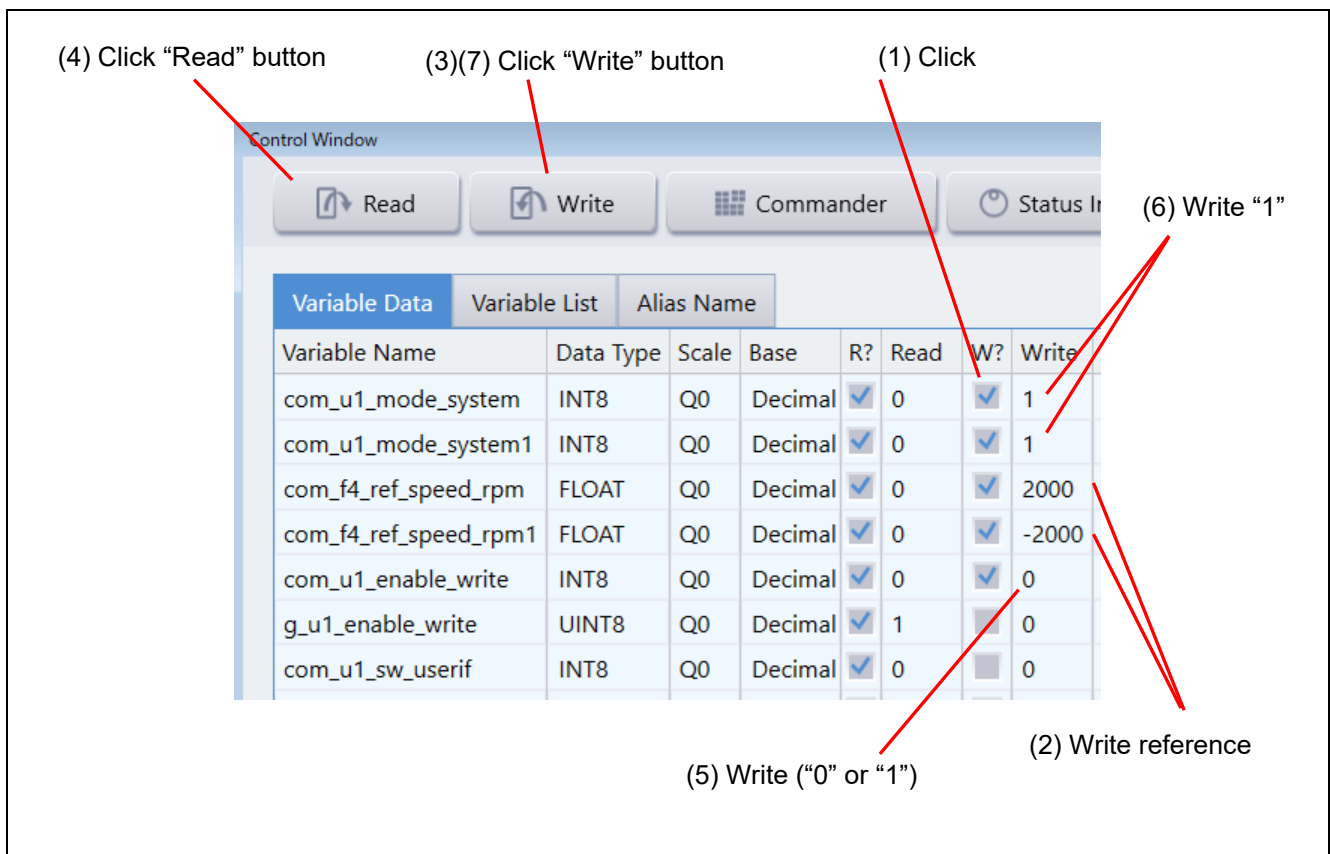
(4) Click “Read” button

(3)(7) Click “Write” button

(1) Click

Control Window

Read

Write

Commander

Status In

(6) Write “1”

Variable Data

Variable List

Alias Name

| Variable Name | Data Type | Scale | Base | R? | Read | W? | Write |
|---|---|---|---|---|---|---|---|
| com_u1_mode_system | INT8 | Q0 | Decimal | ✓ | 0 | ✓ | 1 |
| com_u1_mode_system1 | INT8 | Q0 | Decimal | ✓ | 0 | ✓ | 1 |
| com_f4_ref_speed_rpm | FLOAT | Q0 | Decimal | ✓ | 0 | ✓ | 2000 |
| com_f4_ref_speed_rpm1 | FLOAT | Q0 | Decimal | ✓ | 0 | ✓ | -2000 |
| com_u1_enable_write | INT8 | Q0 | Decimal | ✓ | 0 | ✓ | 0 |
| g_u1_enable_write | UINT8 | Q0 | Decimal | ✓ | 1 | | 0 |
| com_u1_sw_userif | INT8 | Q0 | Decimal | ✓ | 0 | | 0 |

(2) Write reference

(5) Write (“0” or “1”)